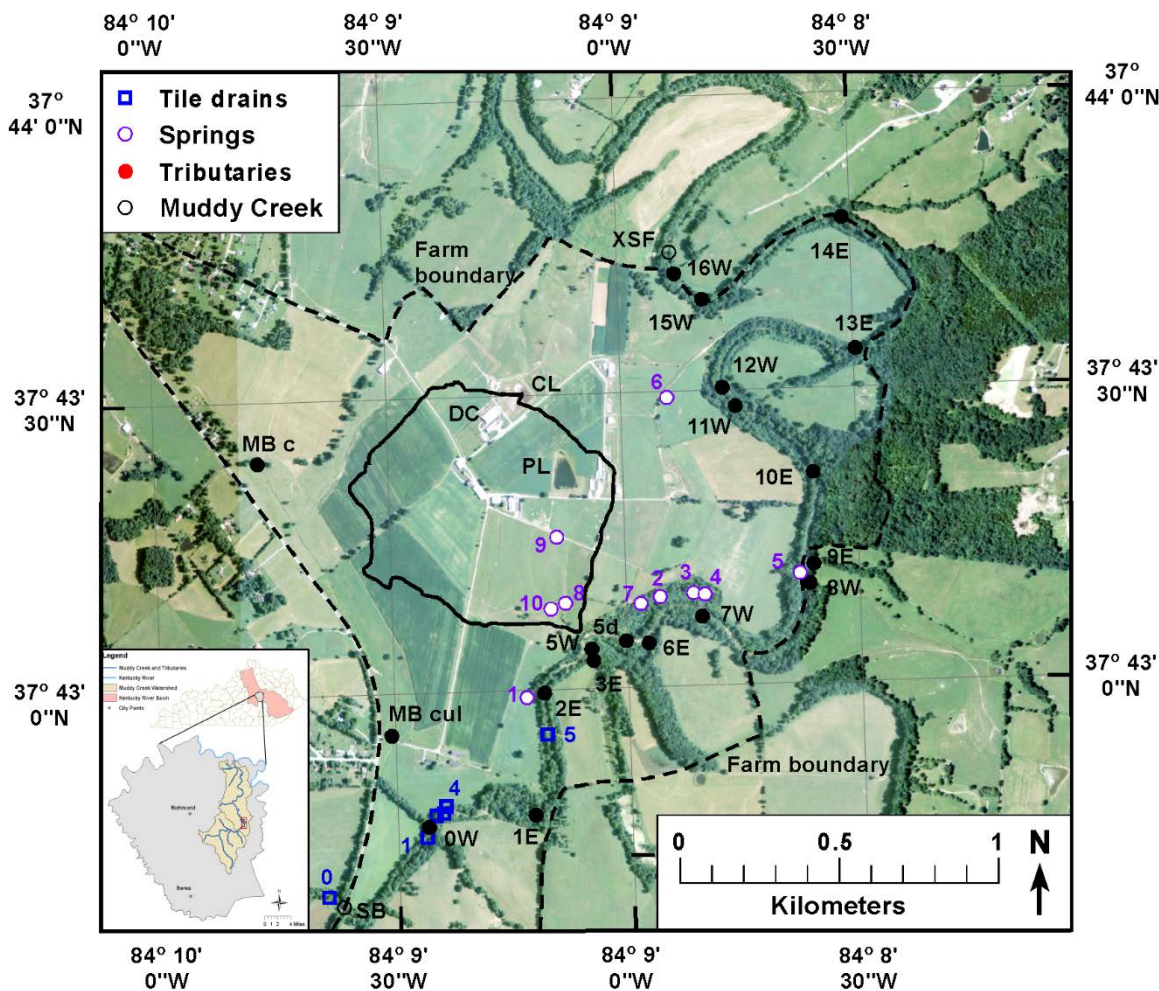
84° 10' 0''W
84° 9' 30''W
84° 9' 0''W
84° 8' 30''W

37° 44' 0''N

Tile drains
Springs
Tributaries
Muddy Creek

Farm boundary
XSF
16W
15W
14E
13E
12W
11W
10E
6
CL
DC
PL
37° 43' 30''N
37° 43' 30''N
MB c
9
5
9E
8W
3
4
2
7
8
10
7W
5d
6E
5W
3E
37° 43' 0''N
37° 43' 0''N
1
2E
5
MB cul
Farm boundary
4
1
0W
1E
0
SB

Legend
Muddy Creek and Tributaries
Kentucky River
Muddy Creek Watershed
Kentucky River Basin
City Points
Richmond
Berea
0 1 2 4 Miles

0 0.5 1
Kilometers
N

84° 10' 0''W
84° 9' 30''W
84° 9' 0''W
84° 8' 30''W